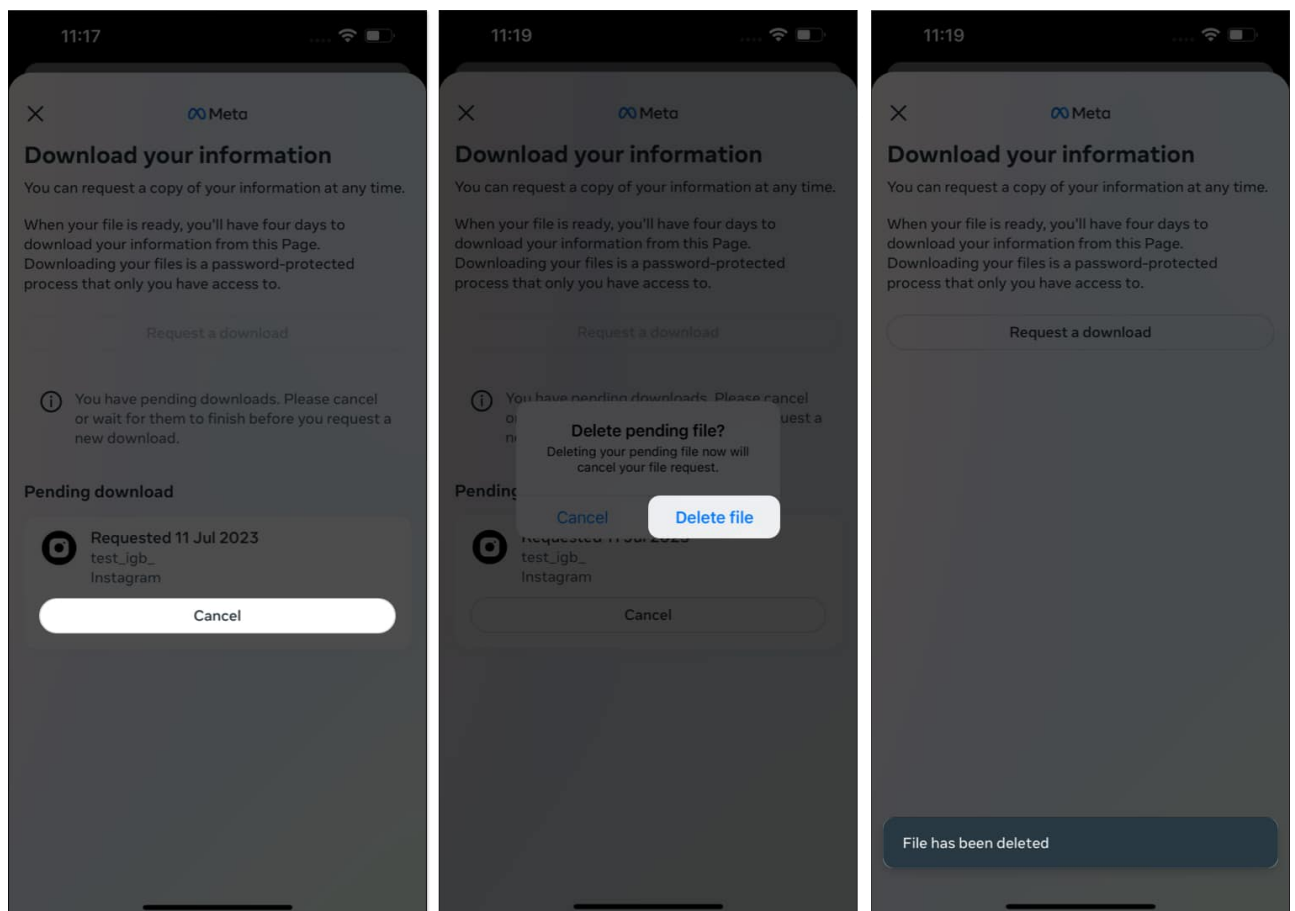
11:17

Meta

Download your information

You can request a copy of your information at any time.

When your file is ready, you'll have four days to download your information from this Page. Downloading your files is a password-protected process that only you have access to.

Request a download

You have pending downloads. Please cancel or wait for them to finish before you request a new download.

Pending download

Requested 11 Jul 2023
test_igb_
Instagram

Cancel

11:19

Meta

Download your information

You can request a copy of your information at any time.

When your file is ready, you'll have four days to download your information from this Page. Downloading your files is a password-protected process that only you have access to.

Request a download

You have pending downloads. Please cancel o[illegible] uest a n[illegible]

Delete pending file?
Deleting your pending file now will cancel your file request.

Cancel
Delete file

Pending

Requested 11 Jul 2023
test_igb_
Instagram

Cancel

11:19

Meta

Download your information

You can request a copy of your information at any time.

When your file is ready, you'll have four days to download your information from this Page. Downloading your files is a password-protected process that only you have access to.

Request a download

File has been deleted